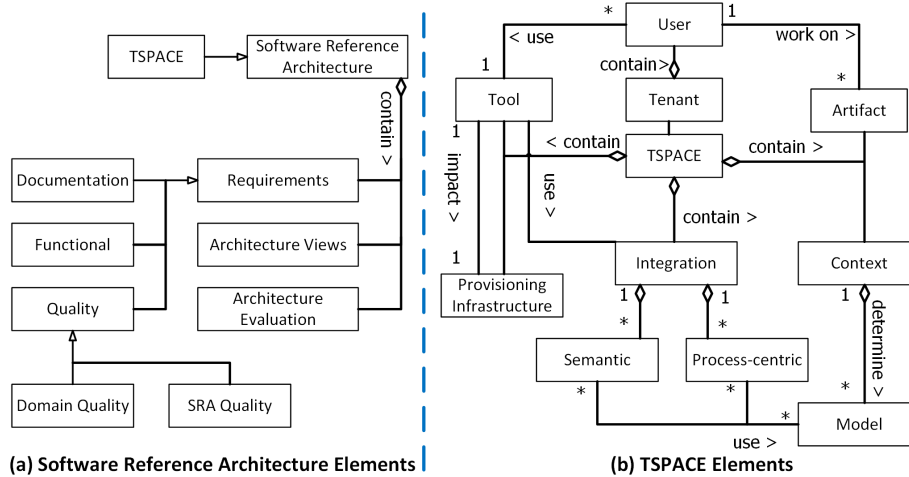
TSPACE

Software Reference Architecture

contain >

Documentation

Functional

Quality

Requirements

Architecture Views

Architecture Evaluation

Domain Quality

SRA Quality

(a) Software Reference Architecture Elements

User

*

1

< use

work on >

1

contain>

Tool

Tenant

*

Artifact

1

< contain

TSPACE

contain >

impact <

use <

contain >

1

Integration

Context

Provisioning Infrastructure

1

1

1

*

*

determine <

Semantic

Process-centric

*

*

*

*

Model

use >

(b) TSPACE Elements